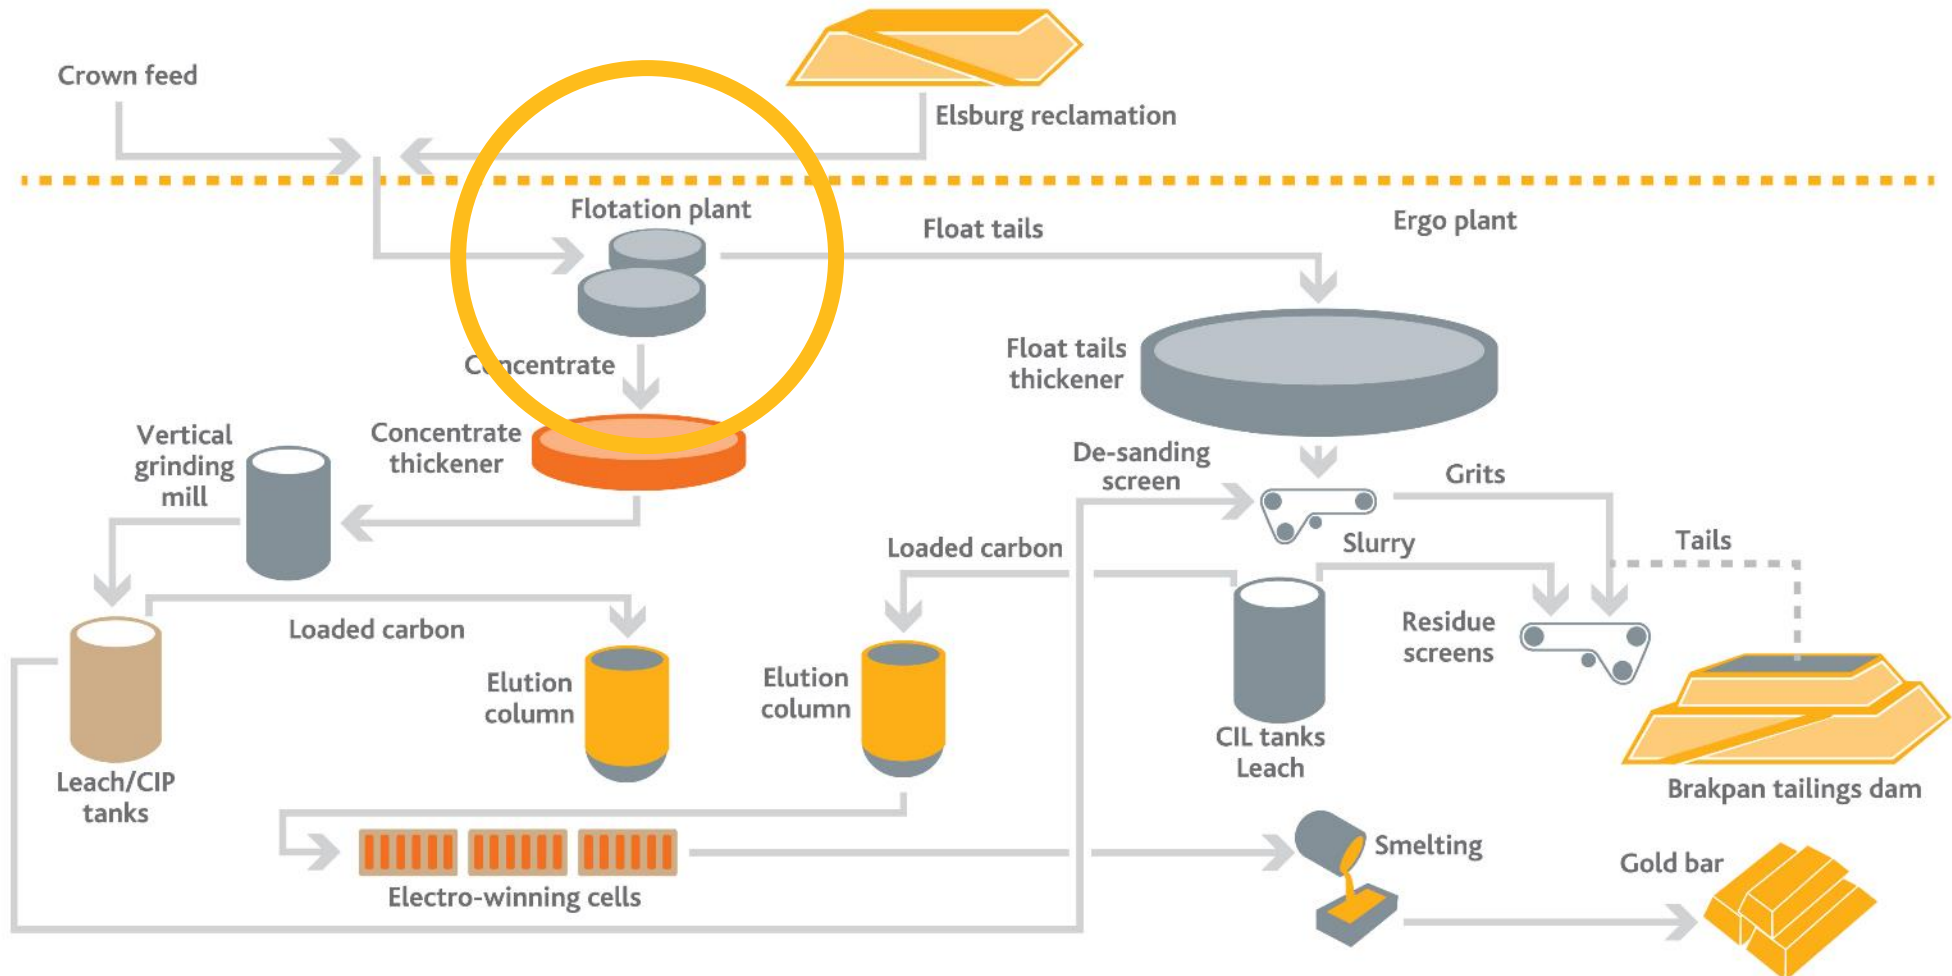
Crown feed

Elsburg reclamation

Flotation plant

Float tails

Ergo plant

Concentrate

Float tails thickener

Vertical grinding mill

Concentrate thickener

De-sanding screen

Grits

Slurry

Tails

Loaded carbon

Loaded carbon

Residue screens

Elution column

Elution column

CIL tanks Leach

Leach/CIP tanks

Brakpan tailings dam

Smelting

Gold bar

Electro-winning cells